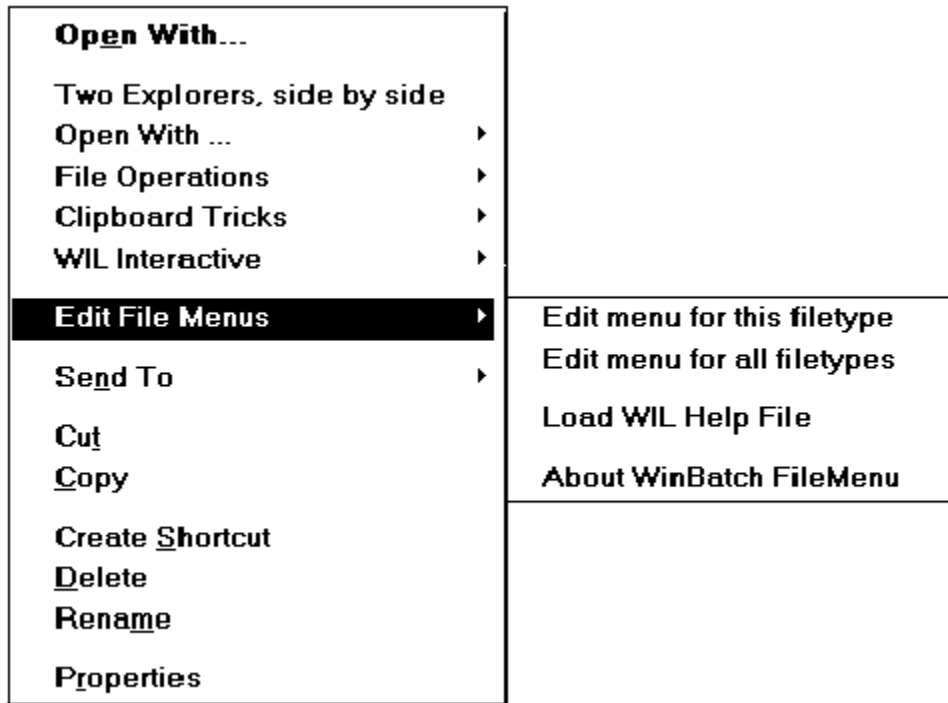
Open With...

Two Explorers, side by side
Open With ...
File Operations
Clipboard Tricks
WIL Interactive

Edit File Menus

Send To

Cut
Copy

Create Shortcut
Delete
Rename

Properties

Edit menu for this filetype
Edit menu for all filetypes

Load WIL Help File

About WinBatch FileMenu